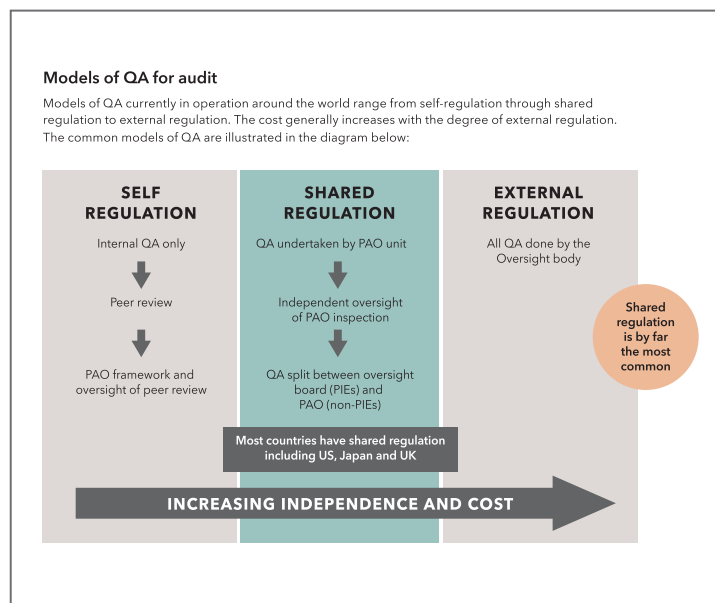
Models of QA for audit

Models of QA currently in operation around the world range from self-regulation through shared regulation to external regulation. The cost generally increases with the degree of external regulation. The common models of QA are illustrated in the diagram below:

SELF REGULATION

Internal QA only

Peer review

PAO framework and oversight of peer review

SHARED REGULATION

QA undertaken by PAO unit

Independent oversight of PAO inspection

QA split between oversight board (PIEs) and PAO (non-PIEs)

EXTERNAL REGULATION

All QA done by the Oversight body

Shared regulation is by far the most common

Most countries have shared regulation including US, Japan and UK

INCREASING INDEPENDENCE AND COST